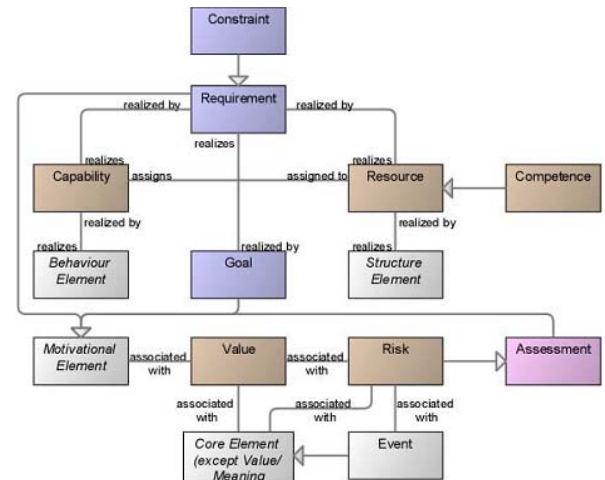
Constraint

realized by

Requirement

realized by

realizes

realizes

Capability

assigns

assigned to

realizes

Resource

Competence

realized by

realized by

realizes

Behaviour Element

realized by

Goal

realizes

Structure Element

Motivational Element

associated with

Value

associated with

Risk

Assessment

associated with

associated with

associated with

Core Element (except Value/ Meaning

Event